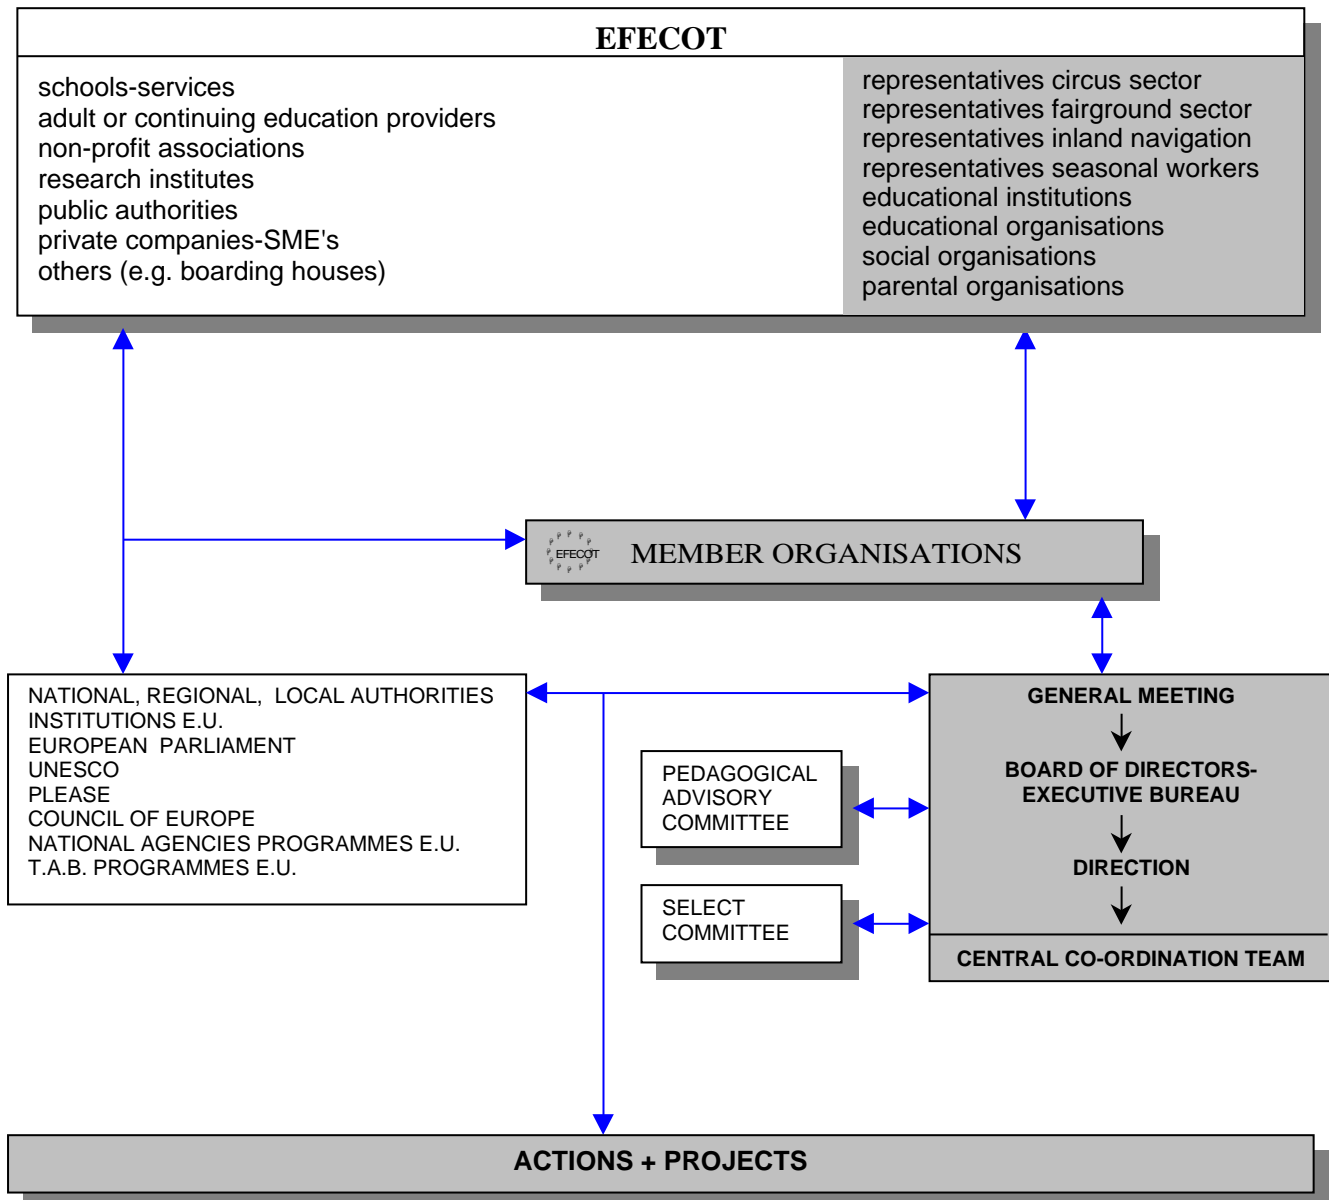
EFECOT

schools-services
adult or continuing education providers
non-profit associations
research institutes
public authorities
private companies-SME's
others (e.g. boarding houses)

representatives circus sector
representatives fairground sector
representatives inland navigation
representatives seasonal workers
educational institutions
educational organisations
social organisations
parental organisations

EFECOT MEMBER ORGANISATIONS

NATIONAL, REGIONAL, LOCAL AUTHORITIES
INSTITUTIONS E.U.
EUROPEAN PARLIAMENT
UNESCO
PLEASE
COUNCIL OF EUROPE
NATIONAL AGENCIES PROGRAMMES E.U.
T.A.B. PROGRAMMES E.U.

PEDAGOGICAL ADVISORY COMMITTEE

SELECT COMMITTEE

GENERAL MEETING
BOARD OF DIRECTORS-EXECUTIVE BUREAU
DIRECTION
CENTRAL CO-ORDINATION TEAM

ACTIONS + PROJECTS